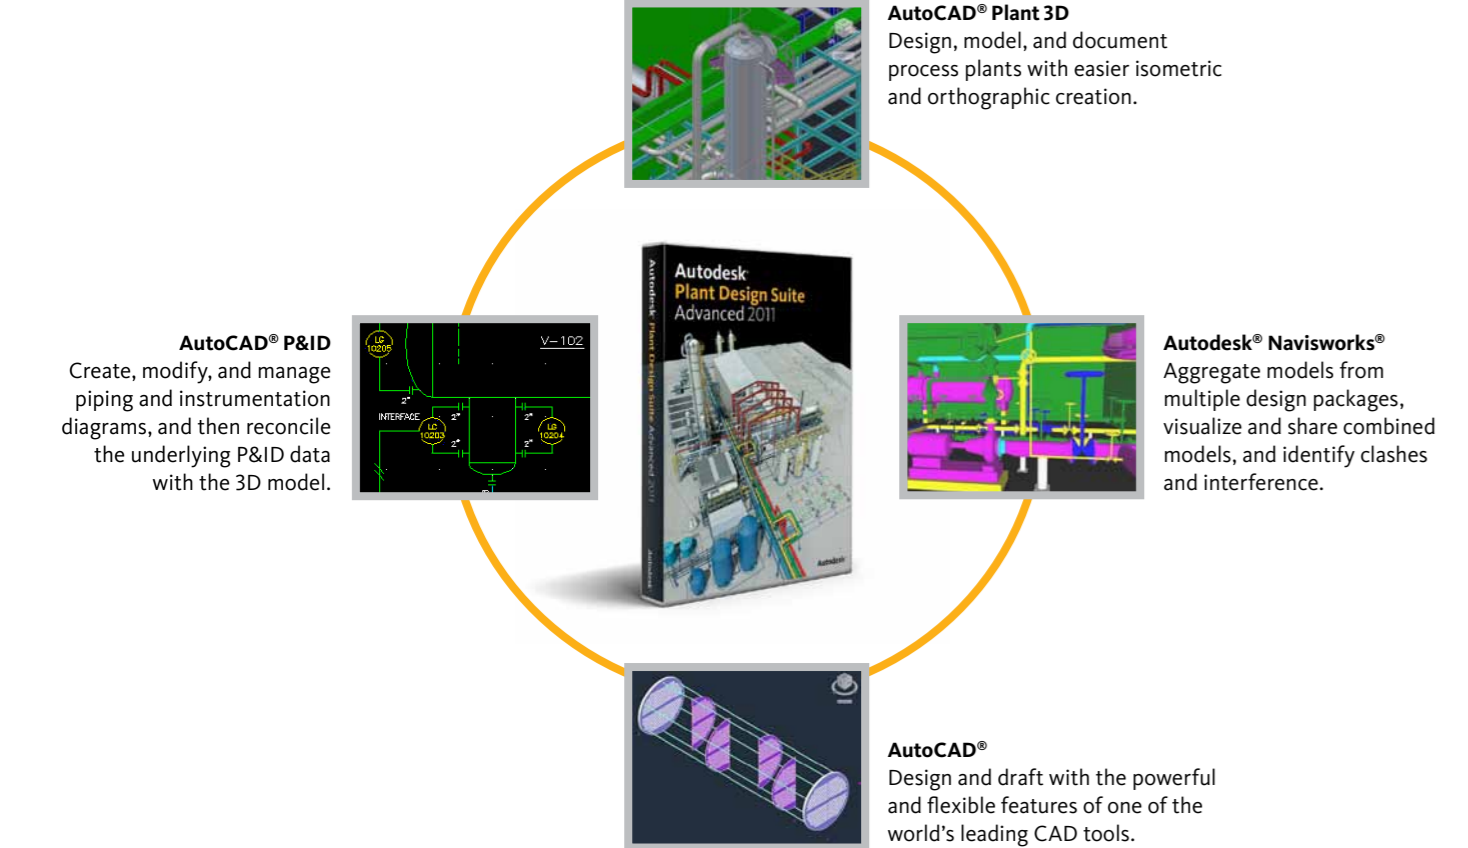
**AutoCAD® Plant 3D**
Design, model, and document process plants with easier isometric and orthographic creation.

**AutoCAD® P&ID**
Create, modify, and manage piping and instrumentation diagrams, and then reconcile the underlying P&ID data with the 3D model.

LC 10205
V-102
2"
INTERFACE
LC 10203
2"
2"
2"
LC 10204
2"

Autodesk
Plant Design Suite
Advanced 2011

Autodesk Plant Design Suite Advanced 2011

Autodesk

**Autodesk® Navisworks®**
Aggregate models from multiple design packages, visualize and share combined models, and identify clashes and interference.

**AutoCAD®**
Design and draft with the powerful and flexible features of one of the world's leading CAD tools.